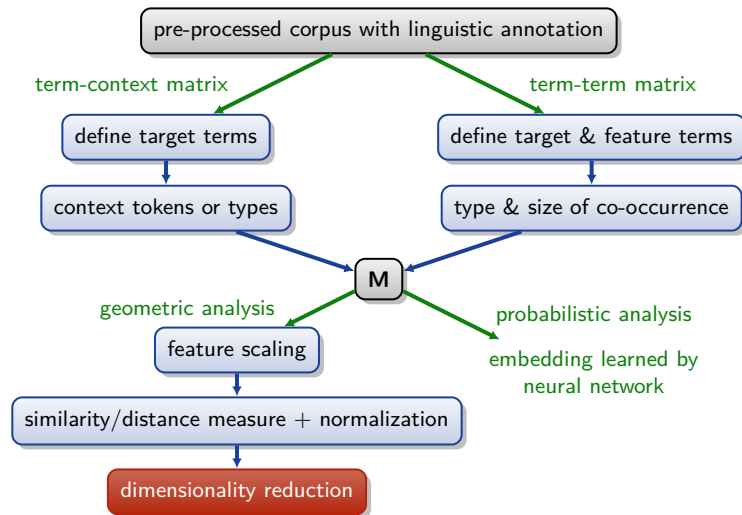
pre-processed corpus with linguistic annotation

term-context matrix

term-term matrix

define target terms

define target & feature terms

context tokens or types

type & size of co-occurrence

M

geometric analysis

probabilistic analysis

feature scaling

embedding learned by neural network

similarity/distance measure + normalization

dimensionality reduction